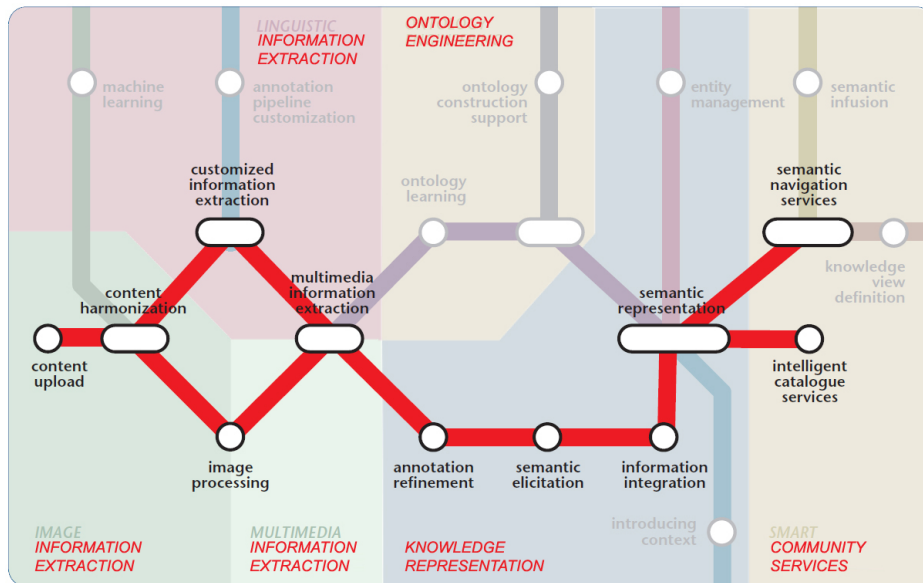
LINGUISTIC
INFORMATION EXTRACTION

ONTOLOGY ENGINEERING

machine learning

annotation pipeline customization

ontology construction support

entity management

semantic infusion

customized information extraction

ontology learning

semantic navigation services

knowledge view definition

content harmonization

multimedia information extraction

semantic representation

content upload

intelligent catalogue services

image processing

annotation refinement

semantic elicitation

information integration

introducing context

IMAGE
INFORMATION EXTRACTION

MULTIMEDIA
INFORMATION EXTRACTION

KNOWLEDGE REPRESENTATION

SMART
COMMUNITY SERVICES